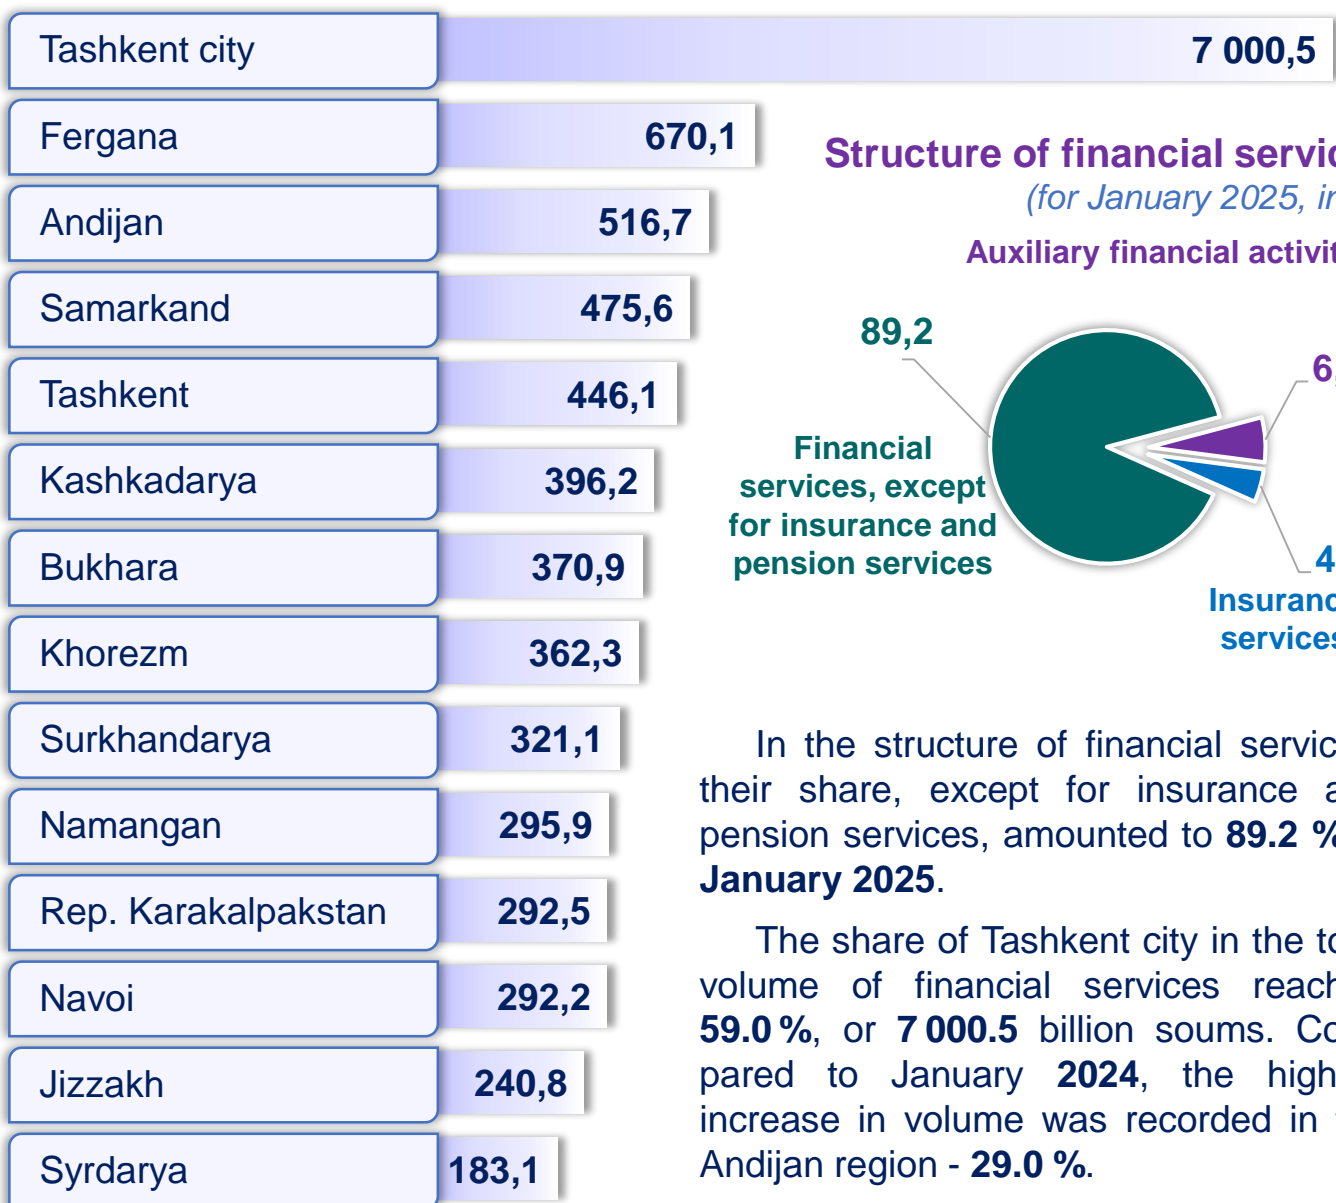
Tashkent city 7 000,5
Fergana 670,1
Andijan 516,7
Samarkand 475,6
Tashkent 446,1
Kashkadarya 396,2
Bukhara 370,9
Khorezm 362,3
Surkhandarya 321,1
Namangan 295,9
Rep. Karakalpakstan 292,5
Navoi 292,2
Jizzakh 240,8
Syrdarya 183,1

Structure of financial servic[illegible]
(for January 2025, ir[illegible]

Auxiliary financial activit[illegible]

89,2

Financial services, except for insurance and pension services

6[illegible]

4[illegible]

Insuranc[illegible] services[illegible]

In the structure of financial servic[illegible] their share, except for insurance a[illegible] pension services, amounted to **89.2 %**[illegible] **January 2025**.

The share of Tashkent city in the to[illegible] volume of financial services reach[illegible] **59.0 %**, or **7 000.5** billion soums. Co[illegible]pared to January **2024**, the high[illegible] increase in volume was recorded in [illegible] Andijan region - **29.0 %**.